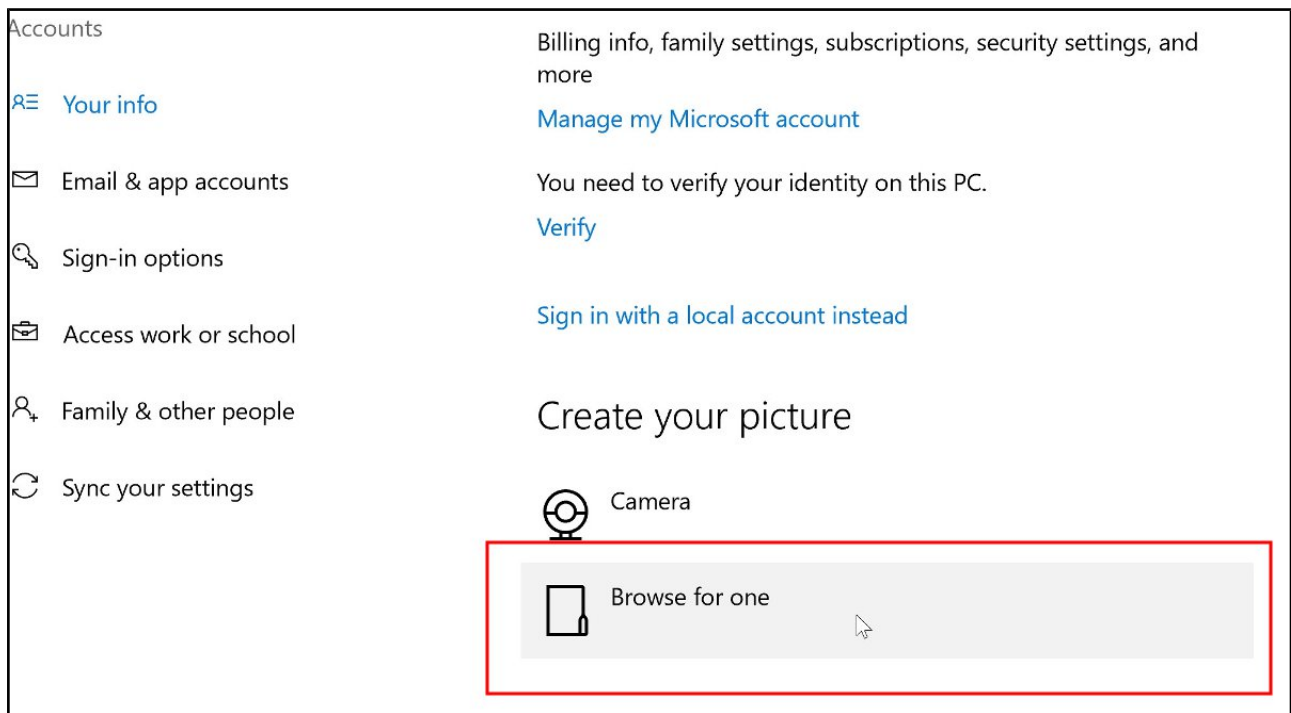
Accounts

Your info

Email & app accounts

Sign-in options

Access work or school

Family & other people

Sync your settings

Billing info, family settings, subscriptions, security settings, and more

Manage my Microsoft account

You need to verify your identity on this PC.

Verify

Sign in with a local account instead

Create your picture

Camera

Browse for one